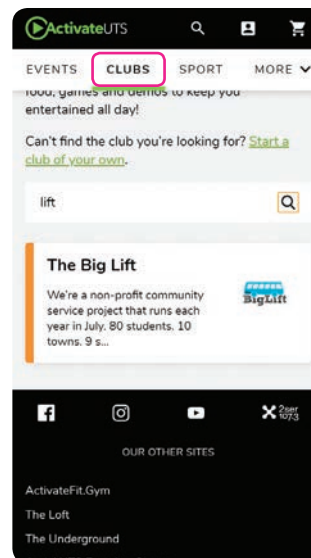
ActivateUTS

EVENTS CLUBS SPORT MORE

food, games and demos to keep you entertained all day!

Can't find the club you're looking for? Start a club of your own.

lift

The Big Lift

We're a non-profit community service project that runs each year in July. 80 students. 10 towns. 9 s...

BigLift

2ser 107.3

OUR OTHER SITES

ActivateFit.Gym

The Loft

The Underground